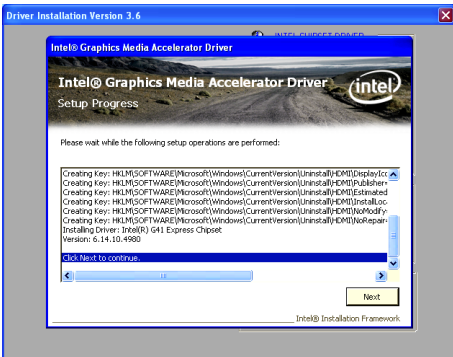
Driver Installation Version 3.6

INTEL CHIPSET DRIVER

Intel® Graphics Media Accelerator Driver

Intel® Graphics Media Accelerator Driver

Setup Progress

intel

Please wait while the following setup operations are performed:

Creating Key: HKLM\SOFTWARE\Microsoft\Windows\CurrentVersion\Uninstall\HDMI\DisplayIco
Creating Key: HKLM\SOFTWARE\Microsoft\Windows\CurrentVersion\Uninstall\HDMI\Publisher=
Creating Key: HKLM\SOFTWARE\Microsoft\Windows\CurrentVersion\Uninstall\HDMI\Estimated
Creating Key: HKLM\SOFTWARE\Microsoft\Windows\CurrentVersion\Uninstall\HDMI\InstallLoc
Creating Key: HKLM\SOFTWARE\Microsoft\Windows\CurrentVersion\Uninstall\HDMI\NoModify=
Creating Key: HKLM\SOFTWARE\Microsoft\Windows\CurrentVersion\Uninstall\HDMI\NoRepair=
Installing Driver: Intel(R) G41 Express Chipset
Version: 6.14.10.4980

Click Next to continue.

Next

Intel® Installation Framework